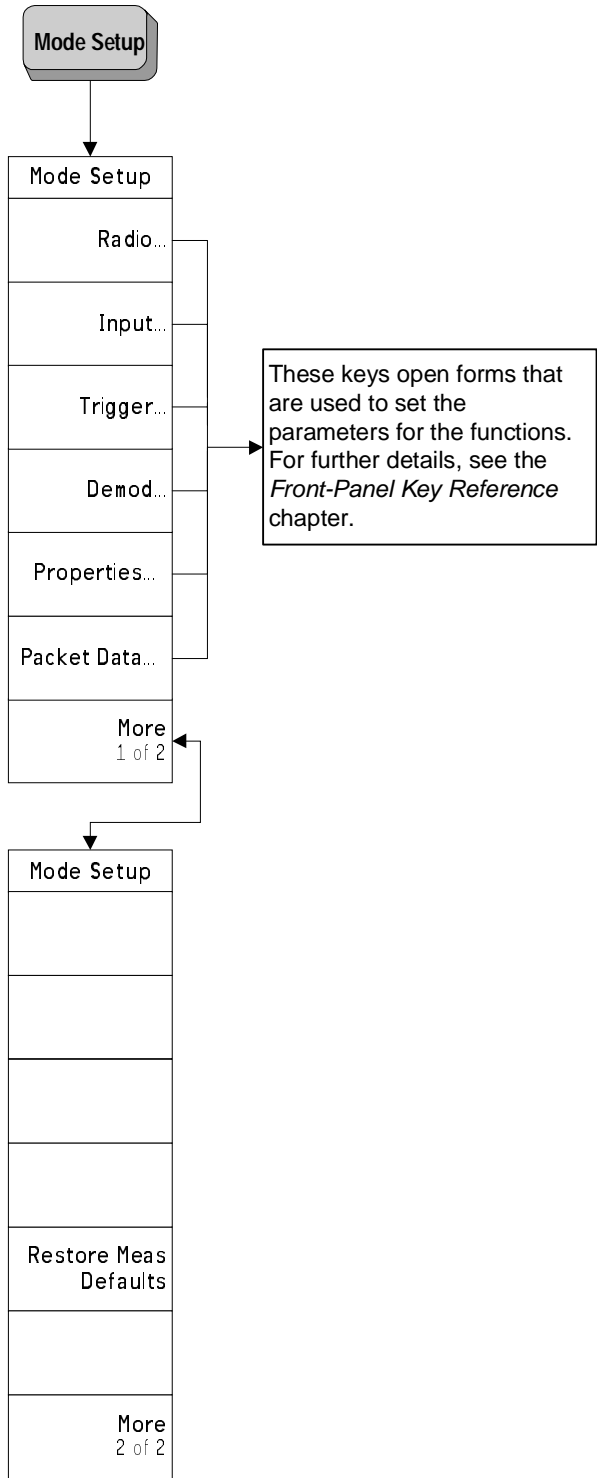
Mode Setup

Mode Setup

Radio...

Input...

Trigger...

Demod...

Properties...

Packet Data...

More
1 of 2

These keys open forms that are used to set the parameters for the functions. For further details, see the *Front-Panel Key Reference* chapter.

Mode Setup

Restore Meas Defaults

More
2 of 2